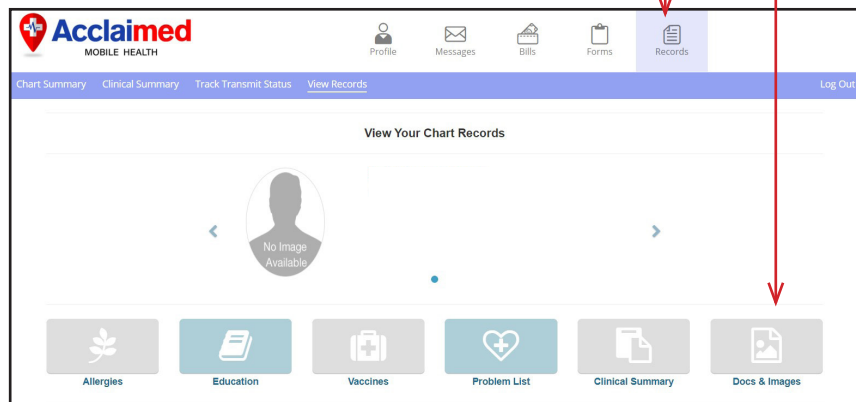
Acclaimed
MOBILE HEALTH

Profile Messages Bills Forms Records

Chart Summary Clinical Summary Track Transmit Status View Records Log Out

View Your Chart Records

No Image Available

Allergies Education Vaccines Problem List Clinical Summary Docs & Images